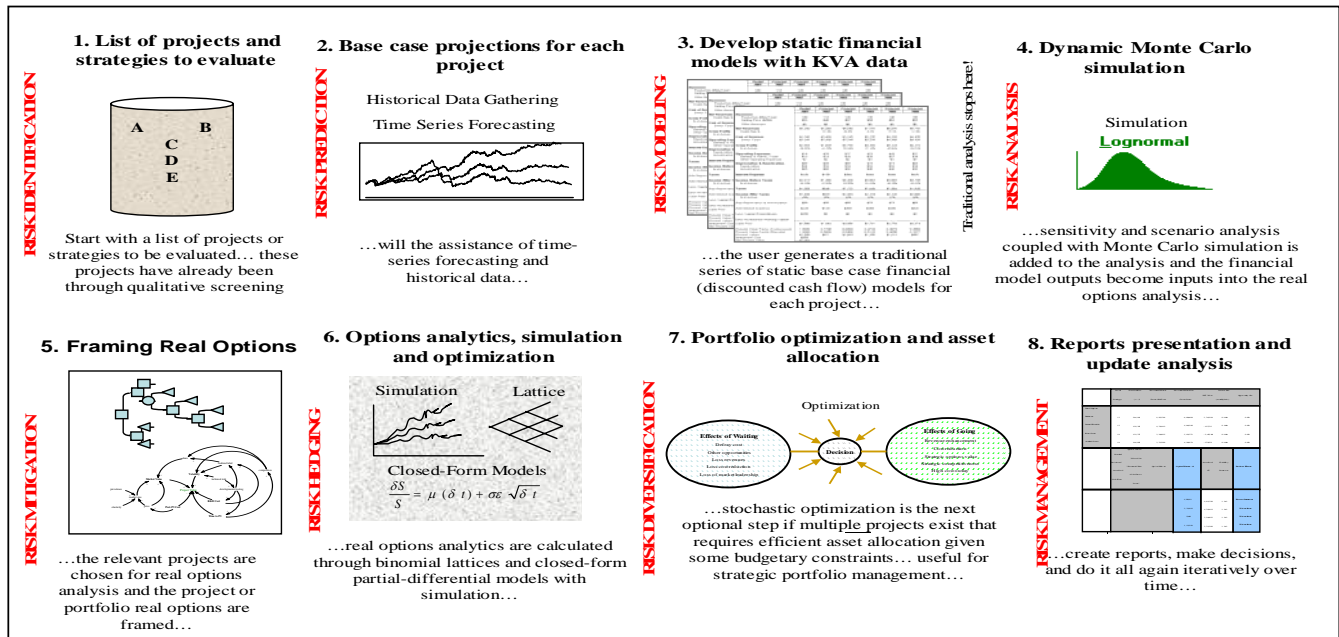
1. List of projects and strategies to evaluate

RISK IDENTIFICATION

A B C D E

Start with a list of projects or strategies to be evaluated… these projects have already been through qualitative screening

2. Base case projections for each project

RISK PREDICTION

Historical Data Gathering

Time Series Forecasting

…will the assistance of time-series forecasting and historical data…

3. Develop static financial models with KVA data

RISK MODELING

Traditional analysis stops here!

…the user generates a traditional series of static base case financial (discounted cash flow) models for each project…

4. Dynamic Monte Carlo simulation

RISK ANALYSIS

Simulation

Lognormal

…sensitivity and scenario analysis coupled with Monte Carlo simulation is added to the analysis and the financial model outputs become inputs into the real options analysis…

5. Framing Real Options

RISK MITIGATION

…the relevant projects are chosen for real options analysis and the project or portfolio real options are framed…

6. Options analytics, simulation and optimization

RISK HEDGING

Simulation

Lattice

Closed-Form Models

$\frac{\delta S}{S} = \mu(\delta t) + \sigma\varepsilon\sqrt{\delta t}$

…real options analytics are calculated through binomial lattices and closed-form partial-differential models with simulation…

7. Portfolio optimization and asset allocation

RISK DIVERSIFICATION

Optimization

Effects of Waiting

Decision

Effects of Going

…stochastic optimization is the next optional step if multiple projects exist that requires efficient asset allocation given some budgetary constraints… useful for strategic portfolio management…

8. Reports presentation and update analysis

RISK MANAGEMENT

…create reports, make decisions, and do it all again iteratively over time…